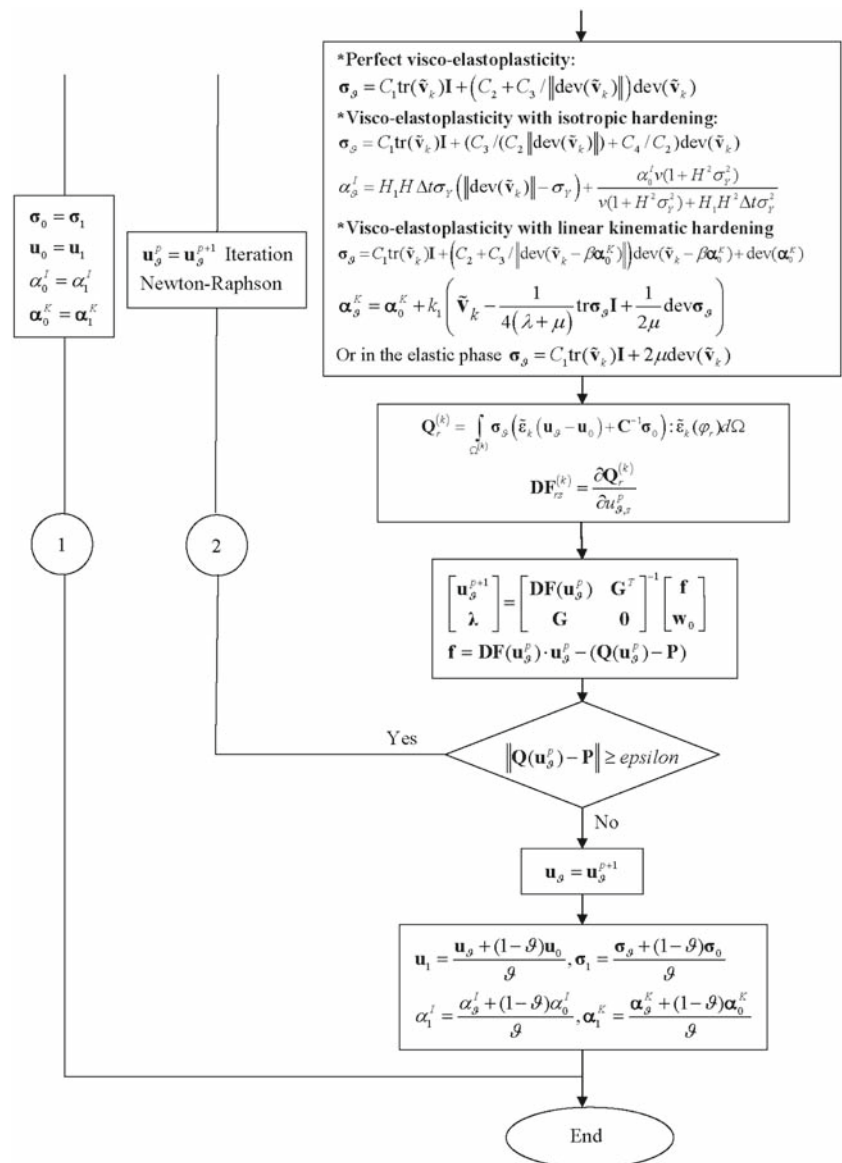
*Perfect visco-elastoplasticity:
$\boldsymbol{\sigma}_{\vartheta} = C_1 \mathrm{tr}(\tilde{\mathbf{v}}_k)\mathbf{I} + \left(C_2 + C_3 / \left\|\mathrm{dev}(\tilde{\mathbf{v}}_k)\right\|\right)\mathrm{dev}(\tilde{\mathbf{v}}_k)$

*Visco-elastoplasticity with isotropic hardening:
$\boldsymbol{\sigma}_{\vartheta} = C_1 \mathrm{tr}(\tilde{\mathbf{v}}_k)\mathbf{I} + (C_3 / (C_2 \left\|\mathrm{dev}(\tilde{\mathbf{v}}_k)\right\|) + C_4 / C_2)\mathrm{dev}(\tilde{\mathbf{v}}_k)$

$\alpha_{\vartheta}^{I} = H_1 H \Delta t \sigma_Y \left(\left\|\mathrm{dev}(\tilde{\mathbf{v}}_k)\right\| - \sigma_Y\right) + \frac{\alpha_0^I v(1 + H^2 \sigma_Y^2)}{v(1 + H^2 \sigma_Y^2) + H_1 H^2 \Delta t \sigma_Y^2}$

*Visco-elastoplasticity with linear kinematic hardening
$\boldsymbol{\sigma}_{\vartheta} = C_1 \mathrm{tr}(\tilde{\mathbf{v}}_k)\mathbf{I} + \left(C_2 + C_3 / \left\|\mathrm{dev}(\tilde{\mathbf{v}}_k - \beta\boldsymbol{\alpha}_0^K)\right\|\right)\mathrm{dev}(\tilde{\mathbf{v}}_k - \beta\boldsymbol{\alpha}_0^K) + \mathrm{dev}(\boldsymbol{\alpha}_0^K)$

$\boldsymbol{\alpha}_{\vartheta}^{K} = \boldsymbol{\alpha}_0^K + k_1\left(\tilde{\mathbf{v}}_k - \frac{1}{4(\lambda + \mu)}\mathrm{tr}\boldsymbol{\sigma}_{\vartheta}\mathbf{I} + \frac{1}{2\mu}\mathrm{dev}\boldsymbol{\sigma}_{\vartheta}\right)$

Or in the elastic phase $\boldsymbol{\sigma}_{\vartheta} = C_1 \mathrm{tr}(\tilde{\mathbf{v}}_k)\mathbf{I} + 2\mu \mathrm{dev}(\tilde{\mathbf{v}}_k)$

$\boldsymbol{\sigma}_0 = \boldsymbol{\sigma}_1$
$\mathbf{u}_0 = \mathbf{u}_1$
$\alpha_0^I = \alpha_1^I$
$\boldsymbol{\alpha}_0^K = \boldsymbol{\alpha}_1^K$

$\mathbf{u}_{\vartheta}^{p} = \mathbf{u}_{\vartheta}^{p+1}$ Iteration Newton-Raphson

$\mathbf{Q}_r^{(k)} = \int_{\Omega^{(k)}} \boldsymbol{\sigma}_{\vartheta}\left(\tilde{\boldsymbol{\varepsilon}}_k(\mathbf{u}_{\vartheta} - \mathbf{u}_0) + \mathbf{C}^{-1}\boldsymbol{\sigma}_0\right) : \tilde{\boldsymbol{\varepsilon}}_k(\varphi_r) d\Omega$

$\mathbf{DF}_{rs}^{(k)} = \frac{\partial \mathbf{Q}_r^{(k)}}{\partial u_{\vartheta,s}^{p}}$

1

2

$\begin{bmatrix}\mathbf{u}_{\vartheta}^{p+1} \\ \boldsymbol{\lambda}\end{bmatrix} = \begin{bmatrix}\mathbf{DF}(\mathbf{u}_{\vartheta}^{p}) & \mathbf{G}^T \\ \mathbf{G} & \mathbf{0}\end{bmatrix}^{-1}\begin{bmatrix}\mathbf{f} \\ \mathbf{w}_0\end{bmatrix}$
$\mathbf{f} = \mathbf{DF}(\mathbf{u}_{\vartheta}^{p}) \cdot \mathbf{u}_{\vartheta}^{p} - (\mathbf{Q}(\mathbf{u}_{\vartheta}^{p}) - \mathbf{P})$

Yes

$\left\|\mathbf{Q}(\mathbf{u}_{\vartheta}^{p}) - \mathbf{P}\right\| \geq epsilon$

No

$\mathbf{u}_{\vartheta} = \mathbf{u}_{\vartheta}^{p+1}$

$\mathbf{u}_1 = \frac{\mathbf{u}_{\vartheta} + (1-\vartheta)\mathbf{u}_0}{\vartheta}, \boldsymbol{\sigma}_1 = \frac{\boldsymbol{\sigma}_{\vartheta} + (1-\vartheta)\boldsymbol{\sigma}_0}{\vartheta}$
$\alpha_1^I = \frac{\alpha_{\vartheta}^I + (1-\vartheta)\alpha_0^I}{\vartheta}, \boldsymbol{\alpha}_1^K = \frac{\boldsymbol{\alpha}_{\vartheta}^K + (1-\vartheta)\boldsymbol{\alpha}_0^K}{\vartheta}$

End